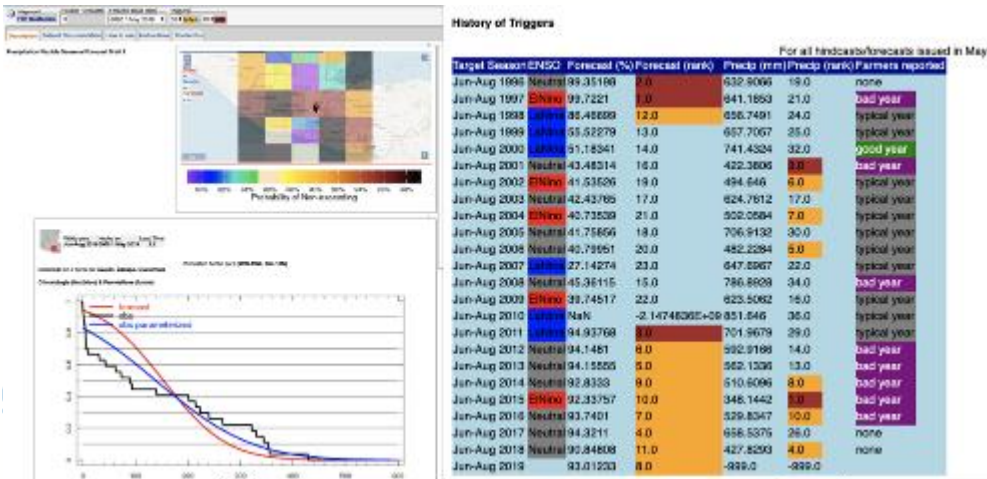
History of Triggers

For all hindcasts/forecasts issued in May

| Target Season | ENSO | Forecast (%) | Forecast (rank) | Precip (mm) | Precip (rank) | Farmers reported |
|---|---|---|---|---|---|---|
| Jun-Aug 1996 | Neutral | 99.35198 | 2.0 | 532.9066 | 19.0 | none |
| Jun-Aug 1997 | ElNino | 99.7221 | 1.0 | 641.1653 | 21.0 | bad year |
| Jun-Aug 1998 | LaNina | 66.46699 | 12.0 | 656.7491 | 24.0 | typical year |
| Jun-Aug 1999 | LaNina | 55.52279 | 13.0 | 657.7057 | 25.0 | typical year |
| Jun-Aug 2000 | LaNina | 51.18341 | 14.0 | 741.4324 | 32.0 | good year |
| Jun-Aug 2001 | Neutral | 43.46314 | 16.0 | 422.3606 | 3.0 | bad year |
| Jun-Aug 2002 | ElNino | 41.53526 | 19.0 | 494.646 | 6.0 | typical year |
| Jun-Aug 2003 | Neutral | 42.43765 | 17.0 | 624.7612 | 17.0 | typical year |
| Jun-Aug 2004 | ElNino | 40.73539 | 21.0 | 502.0584 | 7.0 | typical year |
| Jun-Aug 2005 | Neutral | 41.75656 | 18.0 | 706.9132 | 30.0 | typical year |
| Jun-Aug 2006 | Neutral | 40.79951 | 20.0 | 482.2284 | 5.0 | typical year |
| Jun-Aug 2007 | LaNina | 27.14274 | 23.0 | 647.8967 | 22.0 | typical year |
| Jun-Aug 2008 | Neutral | 45.36115 | 15.0 | 786.8929 | 34.0 | bad year |
| Jun-Aug 2009 | ElNino | 39.74517 | 22.0 | 623.5062 | 16.0 | typical year |
| Jun-Aug 2010 | LaNina | NaN | -2.147483E+09 | 851.846 | 36.0 | typical year |
| Jun-Aug 2011 | LaNina | 94.93768 | 3.0 | 701.9679 | 29.0 | typical year |
| Jun-Aug 2012 | Neutral | 94.1481 | 6.0 | 592.9166 | 14.0 | bad year |
| Jun-Aug 2013 | Neutral | 94.15555 | 5.0 | 562.1336 | 13.0 | bad year |
| Jun-Aug 2014 | Neutral | 92.8333 | 9.0 | 510.6096 | 8.0 | bad year |
| Jun-Aug 2015 | ElNino | 92.33757 | 10.0 | 346.1442 | 1.0 | bad year |
| Jun-Aug 2016 | Neutral | 93.7401 | 7.0 | 529.8347 | 10.0 | bad year |
| Jun-Aug 2017 | Neutral | 94.3211 | 4.0 | 656.5375 | 26.0 | none |
| Jun-Aug 2018 | Neutral | 90.84808 | 11.0 | 427.8293 | 4.0 | none |
| Jun-Aug 2019 | | 93.01233 | 8.0 | -999.0 | -999.0 | |

Probability of Non-exceeding

forecast
obs
obs parameterized